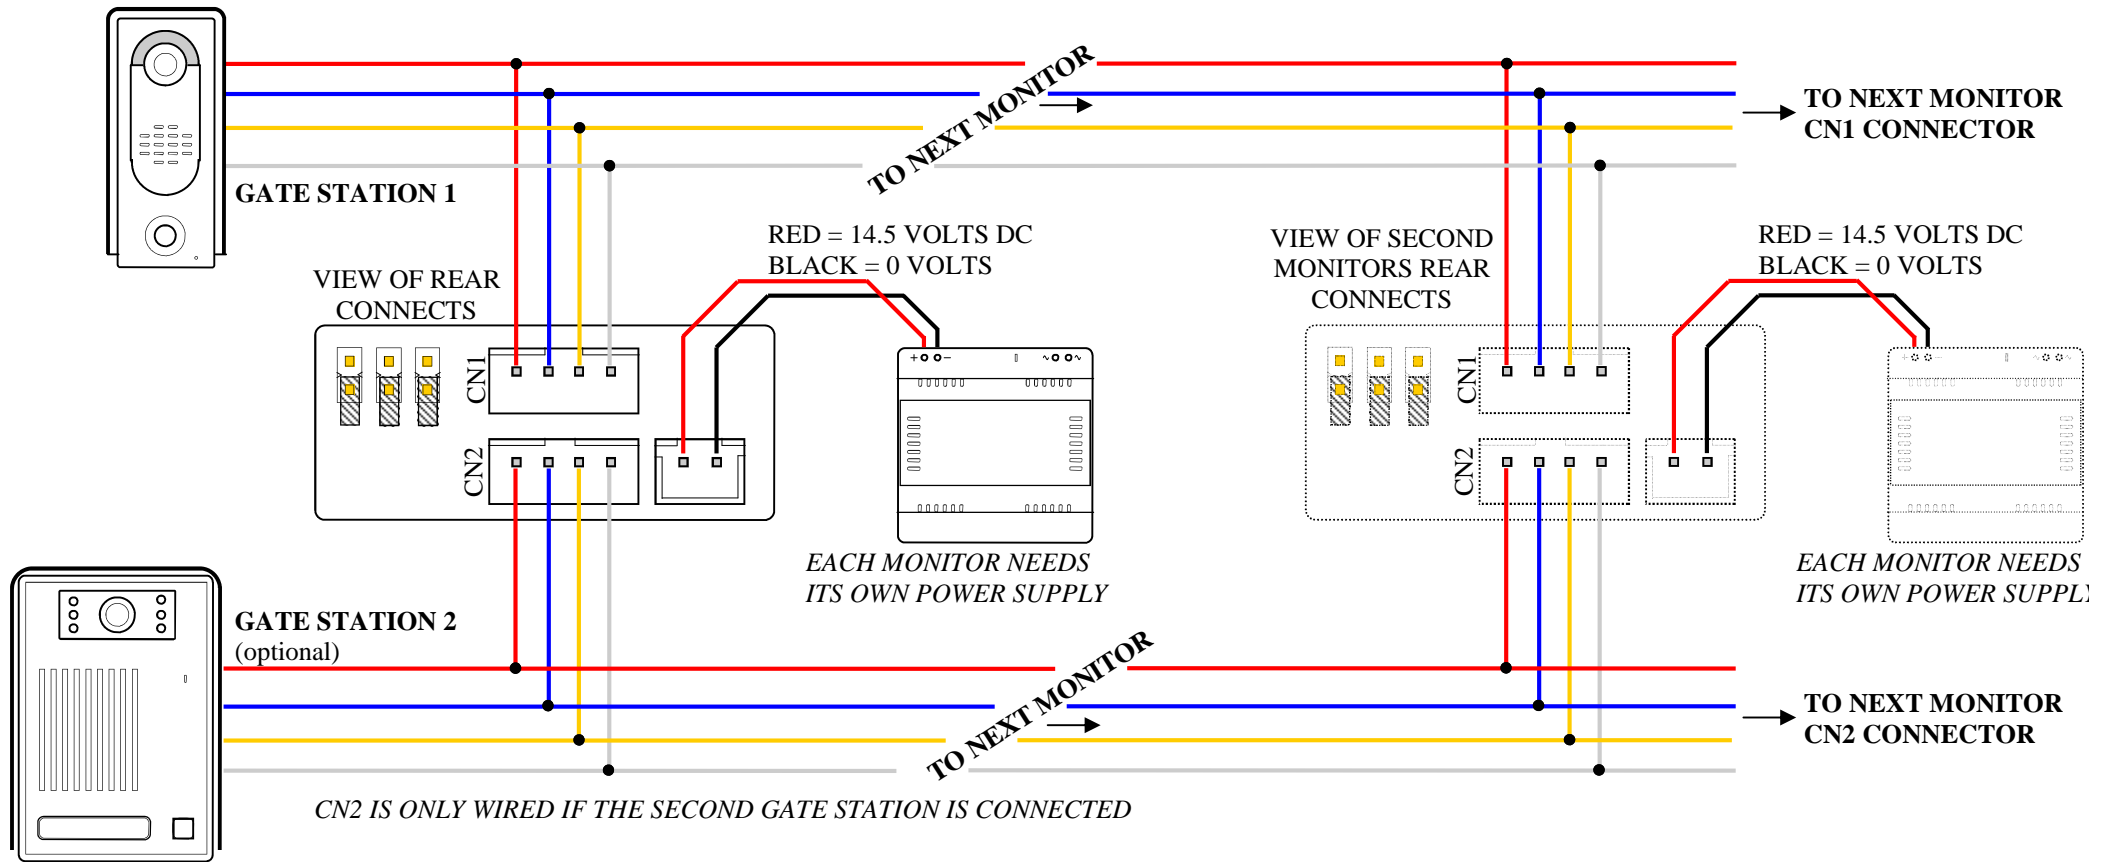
TO NEXT MONITOR

TO NEXT MONITOR
CN1 CONNECTOR

GATE STATION 1

RED = 14.5 VOLTS DC
BLACK = 0 VOLTS

VIEW OF SECOND
MONITORS REAR
CONNECTS

RED = 14.5 VOLTS DC
BLACK = 0 VOLTS

VIEW OF REAR
CONNECTS

CN1

CN2

+ ○ ○ −

∿ ○ ○ ∿

CN1

CN2

EACH MONITOR NEEDS
ITS OWN POWER SUPPLY

EACH MONITOR NEEDS
ITS OWN POWER SUPPL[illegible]

GATE STATION 2
(optional)

TO NEXT MONITOR

TO NEXT MONITOR
CN2 CONNECTOR

CN2 IS ONLY WIRED IF THE SECOND GATE STATION IS CONNECTED